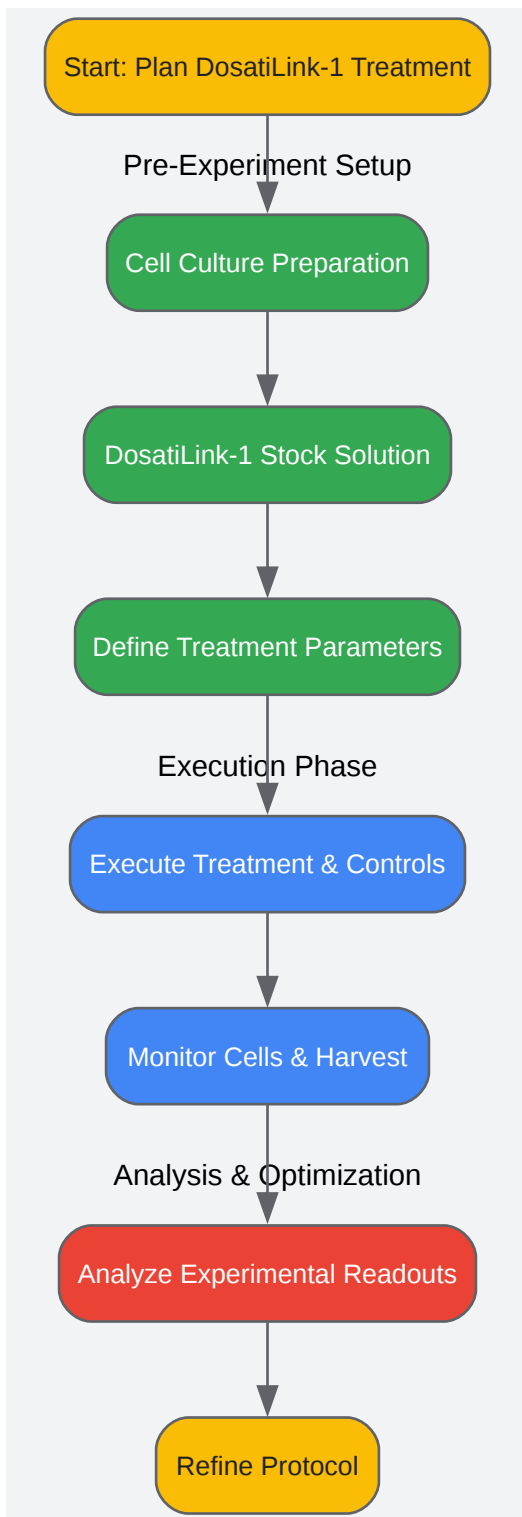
Start: Plan DosatiLink-1 Treatment

Pre-Experiment Setup

Cell Culture Preparation

DosatiLink-1 Stock Solution

Define Treatment Parameters

Execution Phase

Execute Treatment & Controls

Monitor Cells & Harvest

Analysis & Optimization

Analyze Experimental Readouts

Refine Protocol